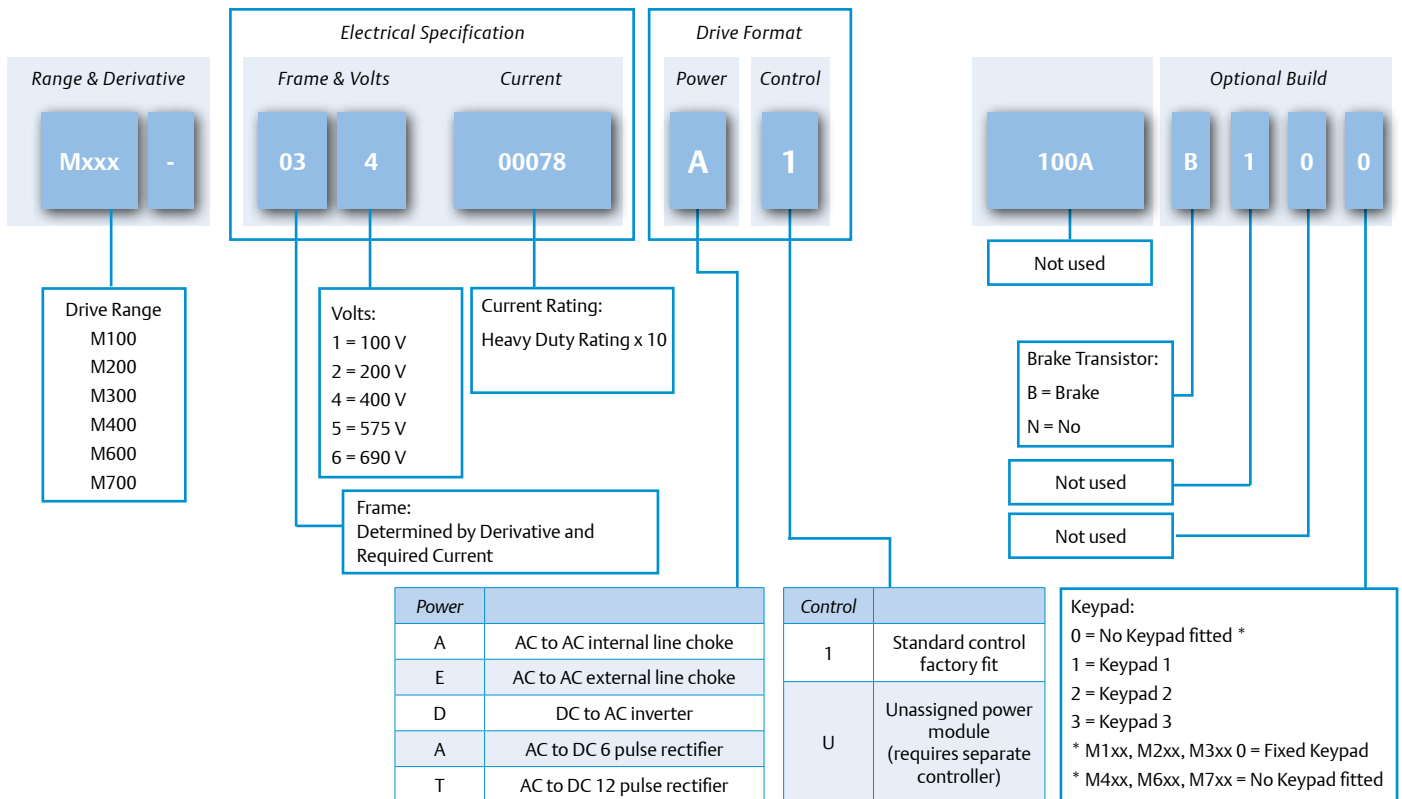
Range & Derivative

Mxxx -

Electrical Specification

Frame & Volts

Current

03 4 00078

Drive Format

Power

Control

A 1

100A

Optional Build

B 1 0 0

Not used

Drive Range
M100
M200
M300
M400
M600
M700

Volts:
1 = 100 V
2 = 200 V
4 = 400 V
5 = 575 V
6 = 690 V

Current Rating:
Heavy Duty Rating x 10

Brake Transistor:
B = Brake
N = No

Not used

Not used

Frame:
Determined by Derivative and Required Current

| Power | |
|---|---|
| A | AC to AC internal line choke |
| E | AC to AC external line choke |
| D | DC to AC inverter |
| A | AC to DC 6 pulse rectifier |
| T | AC to DC 12 pulse rectifier |

| Control | |
|---|---|
| 1 | Standard control factory fit |
| U | Unassigned power module (requires separate controller) |

Keypad:
0 = No Keypad fitted *
1 = Keypad 1
2 = Keypad 2
3 = Keypad 3
* M1xx, M2xx, M3xx 0 = Fixed Keypad
* M4xx, M6xx, M7xx = No Keypad fitted